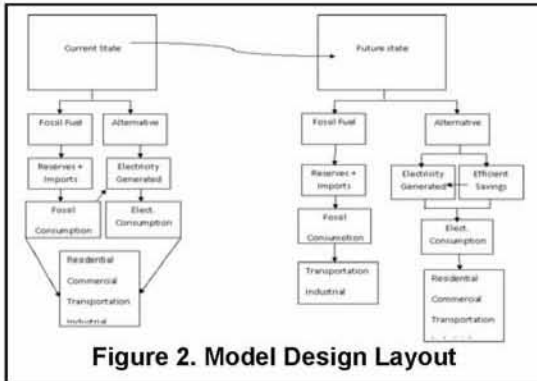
Current State

Future state

Fossil Fuel

Alternative

Reserves + Imports

Electricity Generated

Fossil Consumption

Elect. Consumption

Residential

Commercial

Transportation

Industrial

Fossil Fuel

Alternative

Reserves + Imports

Fossil Consumption

Transportation

Industrial

Electricity Generated

Efficient Savings

Elect. Consumption

Residential

Commercial

Transportation

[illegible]

Figure 2. Model Design Layout